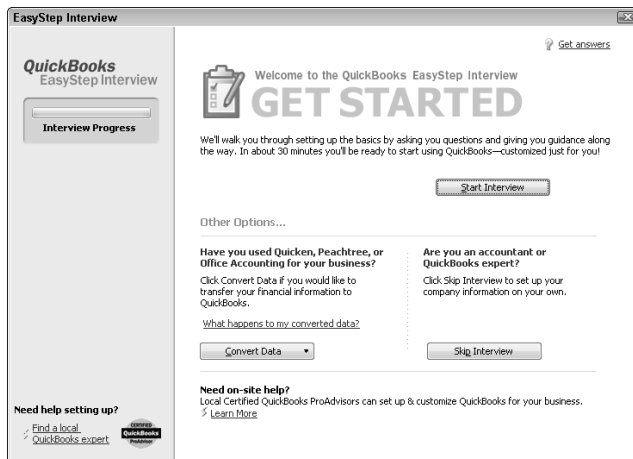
EasyStep Interview

QuickBooks
EasyStep Interview

Interview Progress

Get answers

Welcome to the QuickBooks EasyStep Interview
GET STARTED

We'll walk you through setting up the basics by asking you questions and giving you guidance along the way. In about 30 minutes you'll be ready to start using QuickBooks—customized just for you!

Start Interview

Other Options...

Have you used Quicken, Peachtree, or Office Accounting for your business?

Click Convert Data if you would like to transfer your financial information to QuickBooks.

What happens to my converted data?

Convert Data

Are you an accountant or QuickBooks expert?

Click Skip Interview to set up your company information on your own.

Skip Interview

Need on-site help?
Local Certified QuickBooks ProAdvisors can set up & customize QuickBooks for your business.
Learn More

Need help setting up?
Find a local QuickBooks expert

CERTIFIED
QuickBooks
ProAdvisor